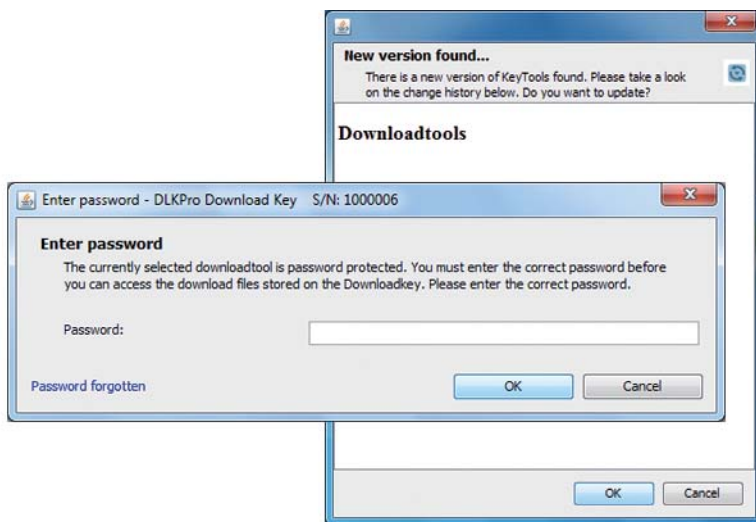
New version found...

There is a new version of KeyTools found. Please take a look on the change history below. Do you want to update?

Downloadtools

Enter password - DLKPro Download Key S/N: 1000006

Enter password

The currently selected downloadtool is password protected. You must enter the correct password before you can access the download files stored on the Downloadkey. Please enter the correct password.

Password:

Password forgotten

OK

Cancel

OK

Cancel